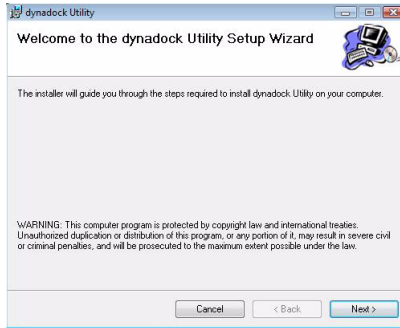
dynadock Utility

Welcome to the dynadock Utility Setup Wizard

The installer will guide you through the steps required to install dynadock Utility on your computer.

WARNING: This computer program is protected by copyright law and international treaties. Unauthorized duplication or distribution of this program, or any portion of it, may result in severe civil or criminal penalties, and will be prosecuted to the maximum extent possible under the law.

Cancel < Back Next >